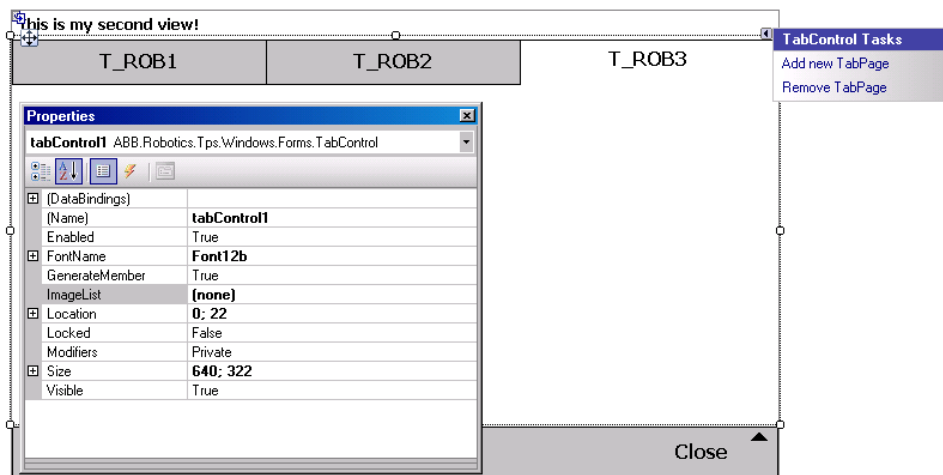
this is my second view!

T_ROB1 T_ROB2 T_ROB3

TabControl Tasks
Add new TabPage
Remove TabPage

Properties
tabControl1 ABB.Robotics.Tps.Windows.Forms.TabControl

| | |
|---|---|
| (DataBindings) | |
| (Name) | tabControl1 |
| Enabled | True |
| FontName | Font12b |
| GenerateMember | True |
| ImageList | (none) |
| Location | 0; 22 |
| Locked | False |
| Modifiers | Private |
| Size | 640; 322 |
| Visible | True |

Close